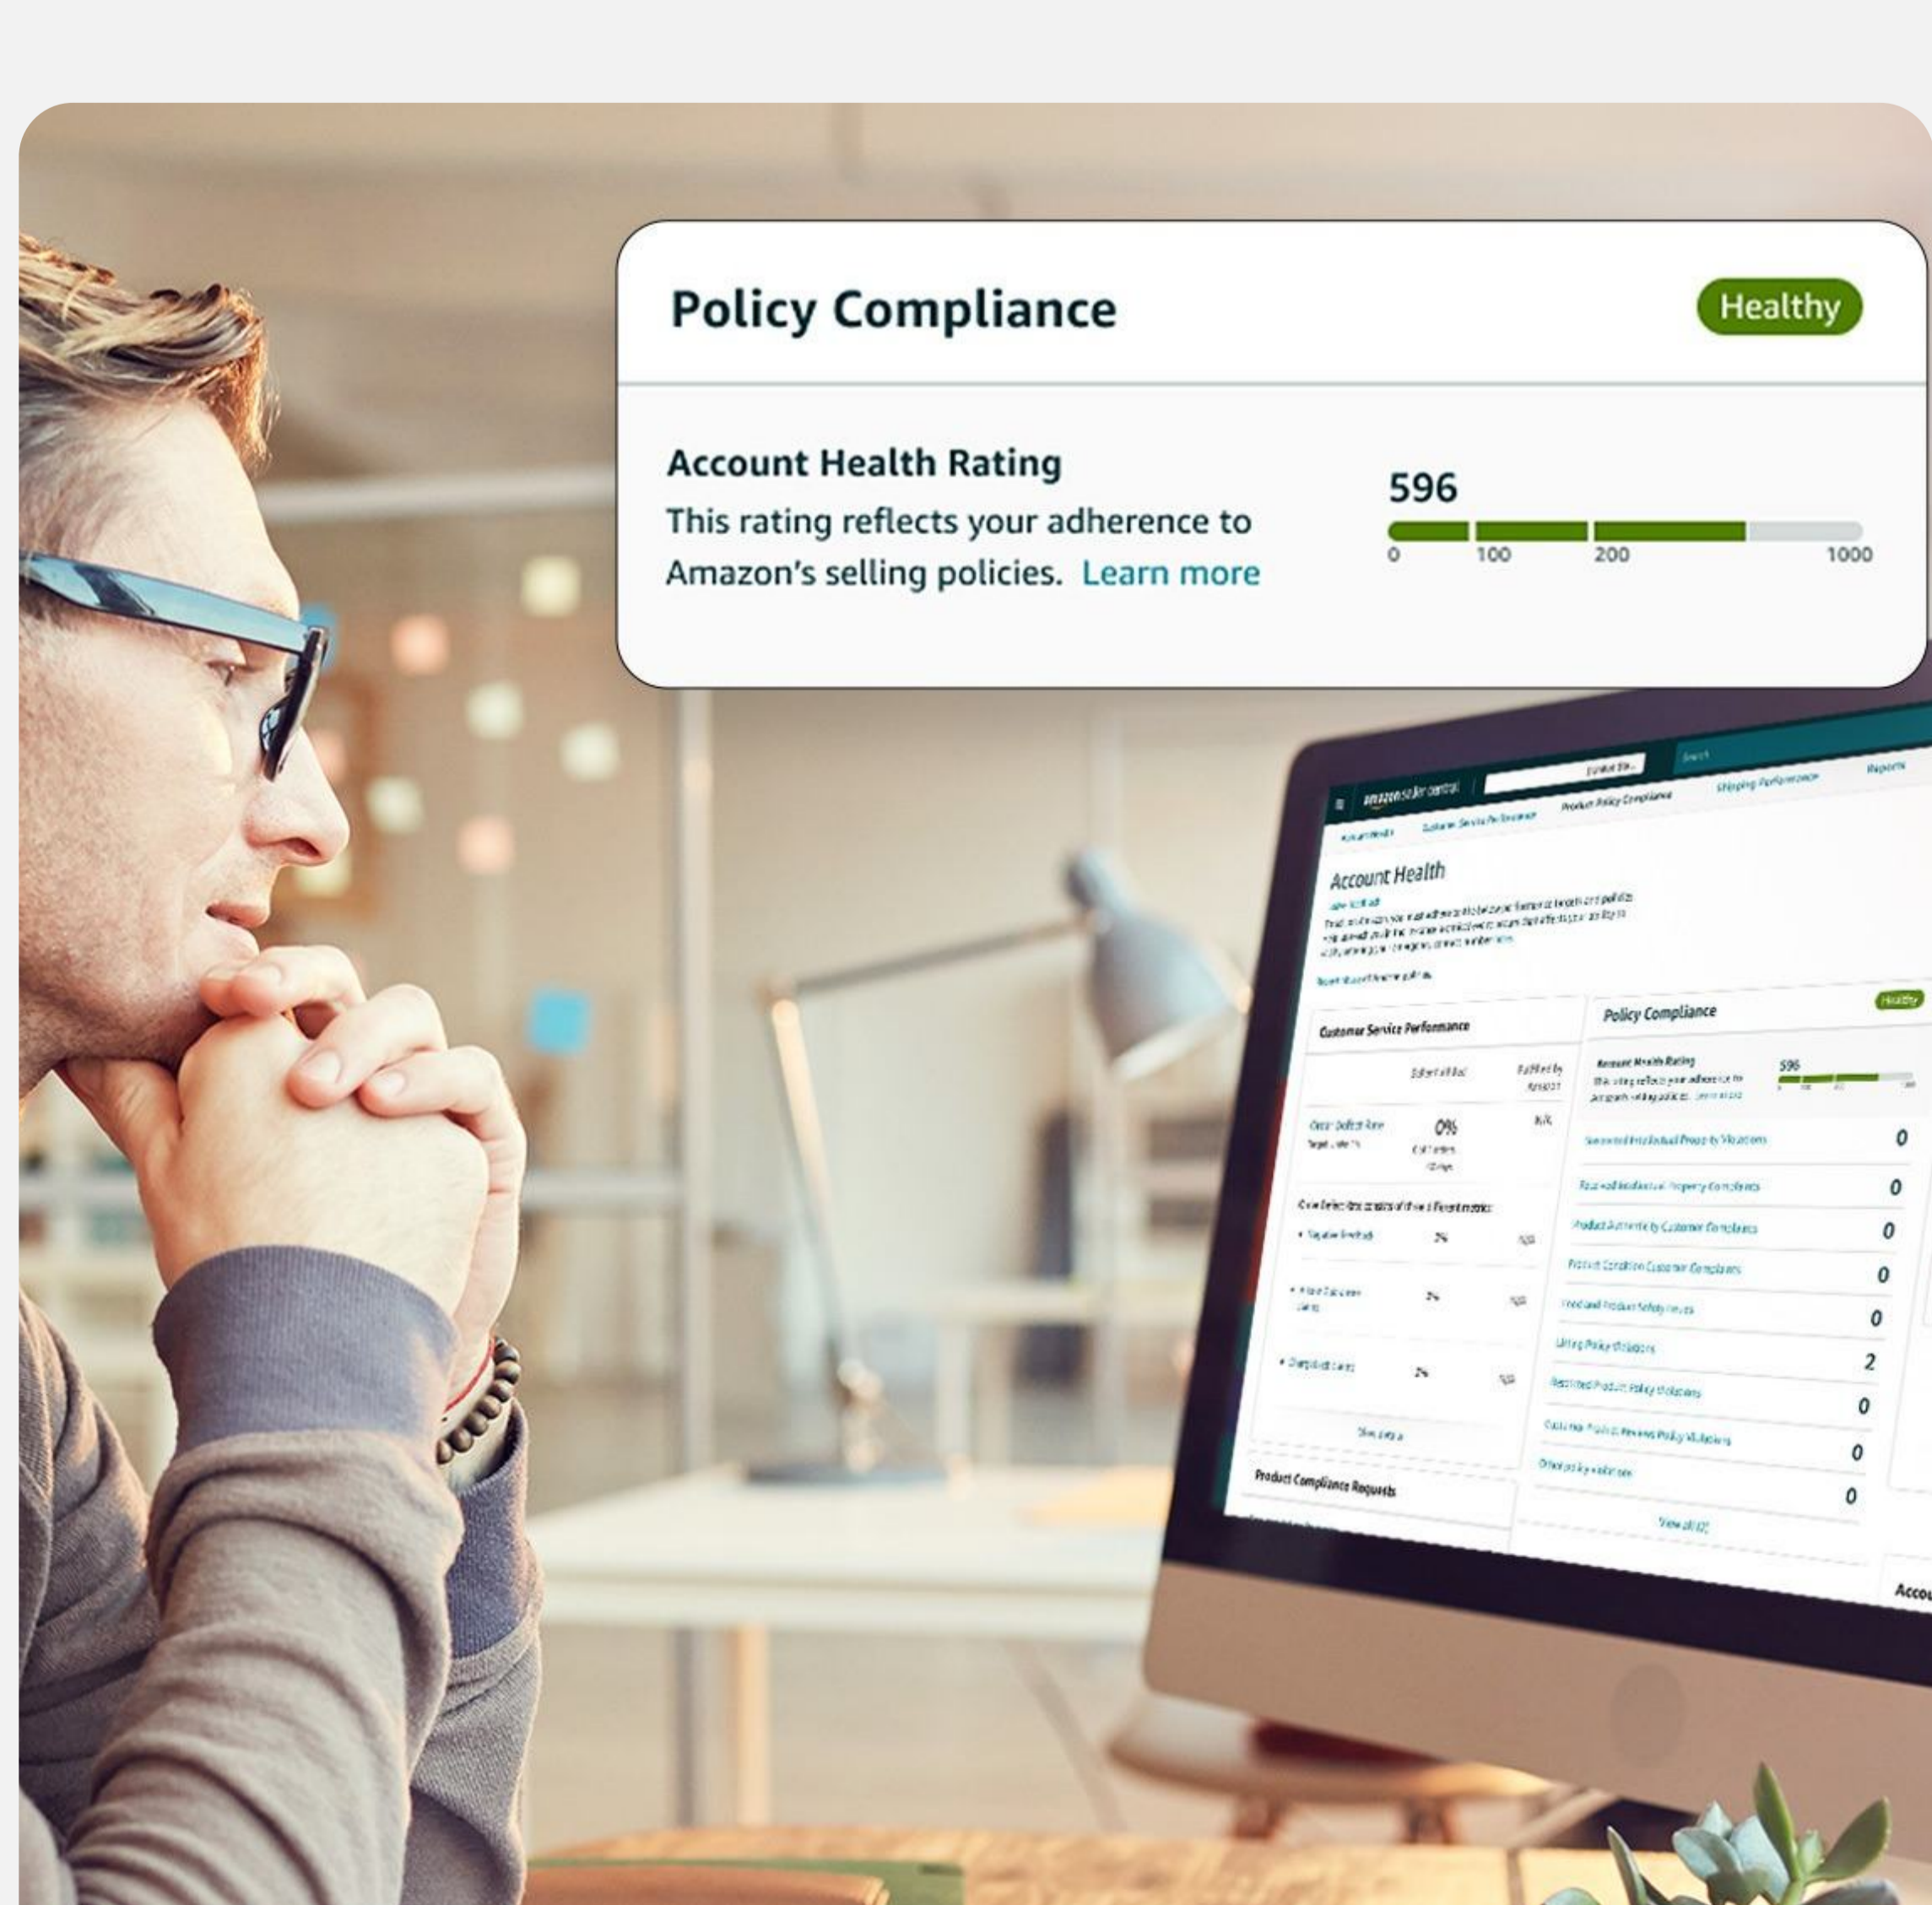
Policy Compliance

Healthy

Account Health Rating

This rating reflects your adherence to Amazon's selling policies. Learn more

596

0 100 200 1000

amazon seller central

Account Health

Product Policy Compliance

Shipping Performance

Reports

Account Health

Customer Service Performance

Policy Compliance

Healthy

Account Health Rating

596

0%

0

0

0

0

0

2

0

0

0

Product Compliance Requests

Accou